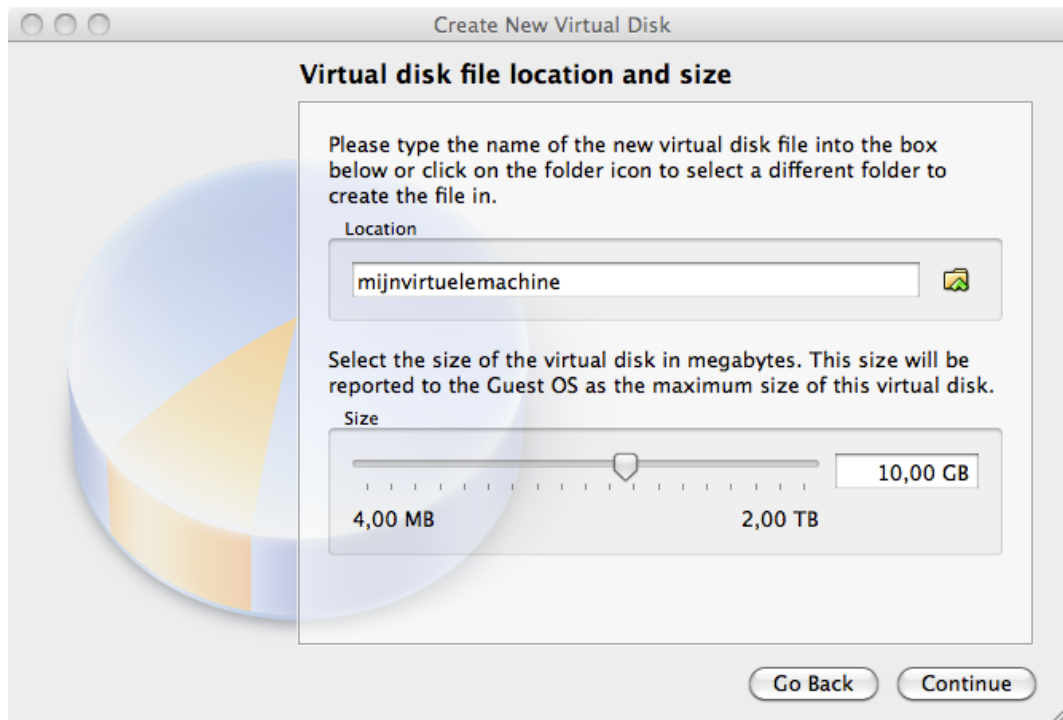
Create New Virtual Disk

Virtual disk file location and size

Please type the name of the new virtual disk file into the box below or click on the folder icon to select a different folder to create the file in.

Location

mijnvirtuelemachine

Select the size of the virtual disk in megabytes. This size will be reported to the Guest OS as the maximum size of this virtual disk.

Size

10,00 GB

4,00 MB

2,00 TB

Go Back

Continue